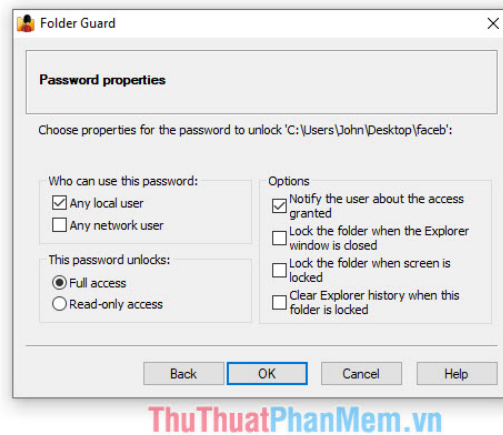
Folder Guard

Password properties

Choose properties for the password to unlock 'C:\Users\John\Desktop\faceb':

Who can use this password:
Any local user
Any network user

This password unlocks:
Full access
Read-only access

Options
Notify the user about the access granted
Lock the folder when the Explorer window is closed
Lock the folder when screen is locked
Clear Explorer history when this folder is locked

Back
OK
Cancel
Help

ThuThuatPhanMem.vn